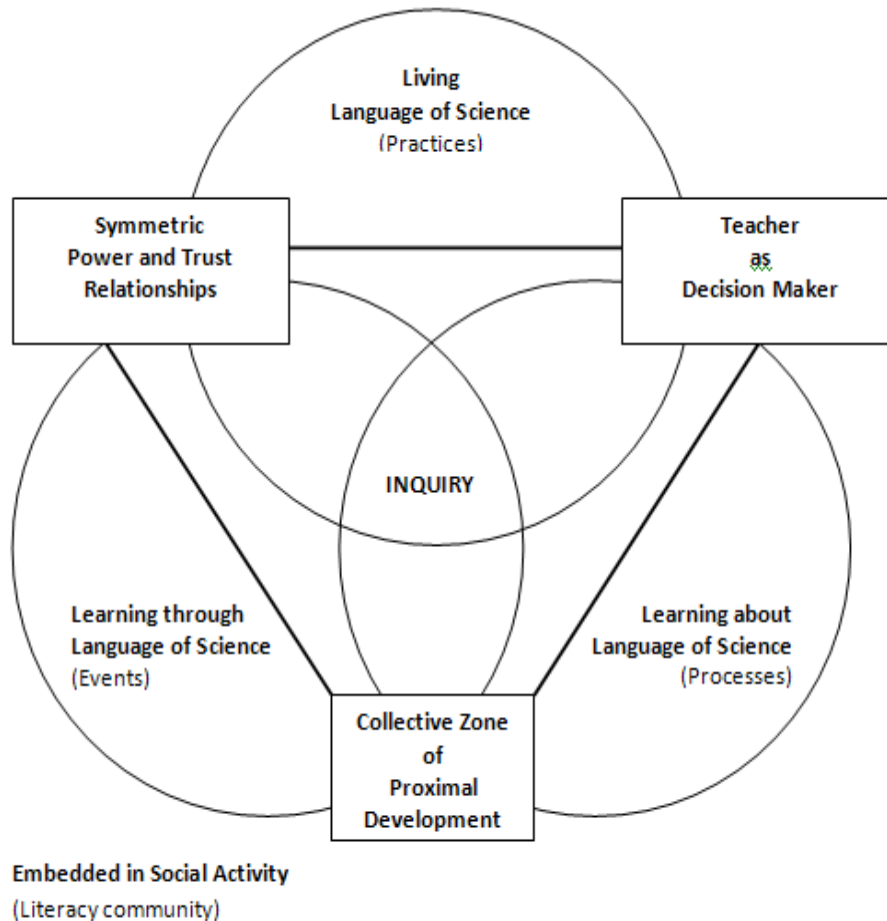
Living
Language of Science
(Practices)

Symmetric
Power and Trust
Relationships

Teacher
as
Decision Maker

INQUIRY

Learning through
Language of Science
(Events)

Learning about
Language of Science
(Processes)

Collective Zone
of
Proximal
Development

Embedded in Social Activity
(Literacy community)